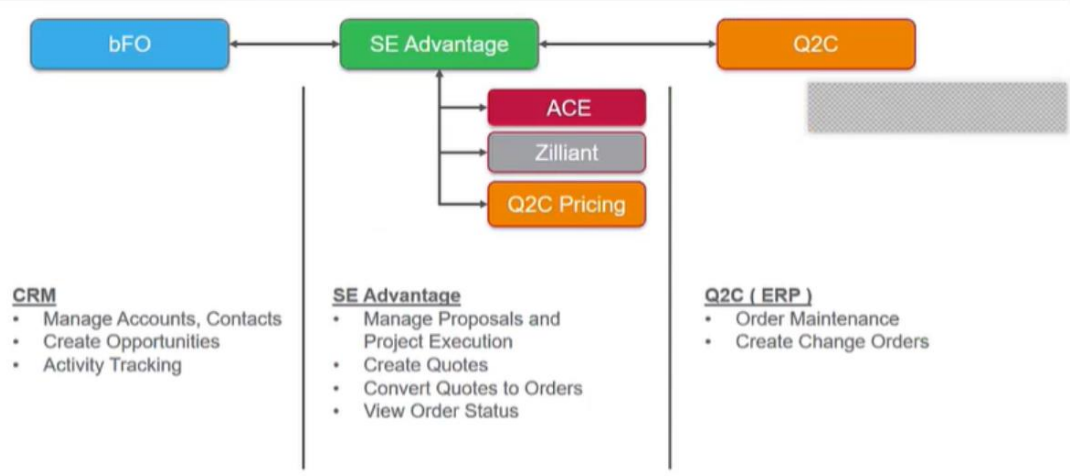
bFO

SE Advantage

Q2C

ACE

Zilliant

Q2C Pricing

CRM
• Manage Accounts, Contacts
• Create Opportunities
• Activity Tracking

SE Advantage
• Manage Proposals and Project Execution
• Create Quotes
• Convert Quotes to Orders
• View Order Status

Q2C ( ERP )
• Order Maintenance
• Create Change Orders